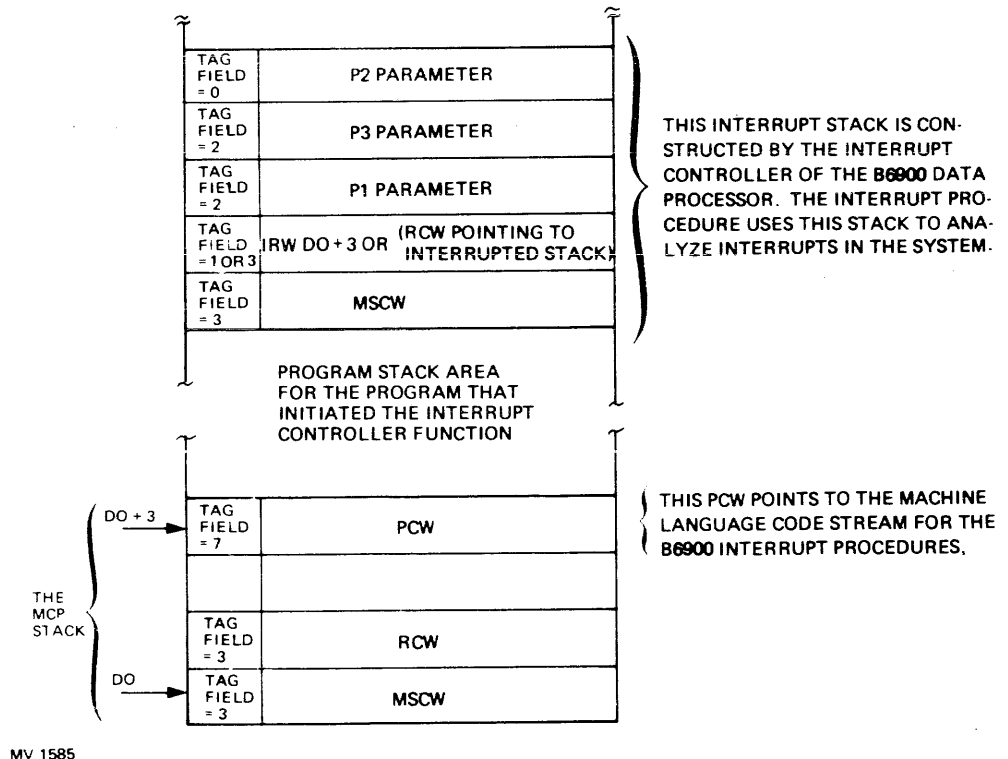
TAG FIELD = 0 | P2 PARAMETER

TAG FIELD = 2 | P3 PARAMETER

TAG FIELD = 2 | P1 PARAMETER

TAG FIELD = 1 OR 3 | IRW DO + 3 OR (RCW POINTING TO INTERRUPTED STACK)

TAG FIELD = 3 | MSCW

THIS INTERRUPT STACK IS CONSTRUCTED BY THE INTERRUPT CONTROLLER OF THE B6900 DATA PROCESSOR. THE INTERRUPT PROCEDURE USES THIS STACK TO ANALYZE INTERRUPTS IN THE SYSTEM.

PROGRAM STACK AREA FOR THE PROGRAM THAT INITIATED THE INTERRUPT CONTROLLER FUNCTION

DO + 3

TAG FIELD = 7 | PCW

THIS PCW POINTS TO THE MACHINE LANGUAGE CODE STREAM FOR THE B6900 INTERRUPT PROCEDURES.

THE MCP STACK

TAG FIELD = 3 | RCW

DO

TAG FIELD = 3 | MSCW

MV 1585